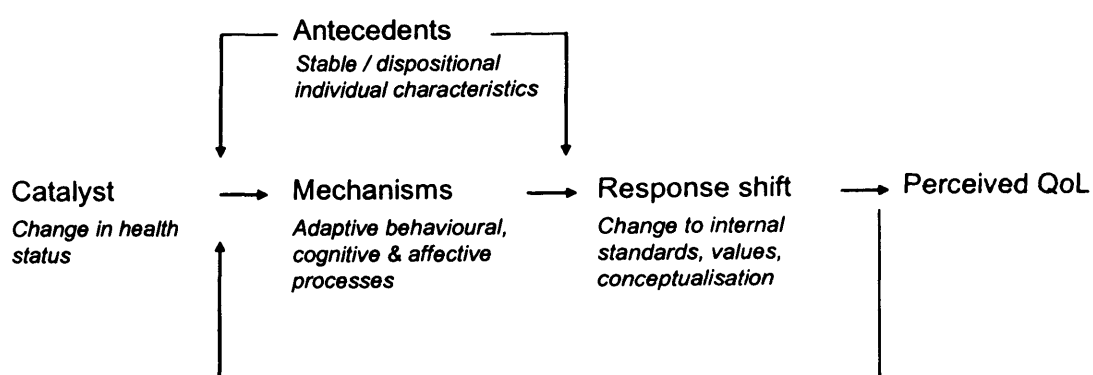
Antecedents
*Stable / dispositional individual characteristics*

Catalyst
*Change in health status*

Mechanisms
*Adaptive behavioural, cognitive & affective processes*

Response shift
*Change to internal standards, values, conceptualisation*

Perceived QoL